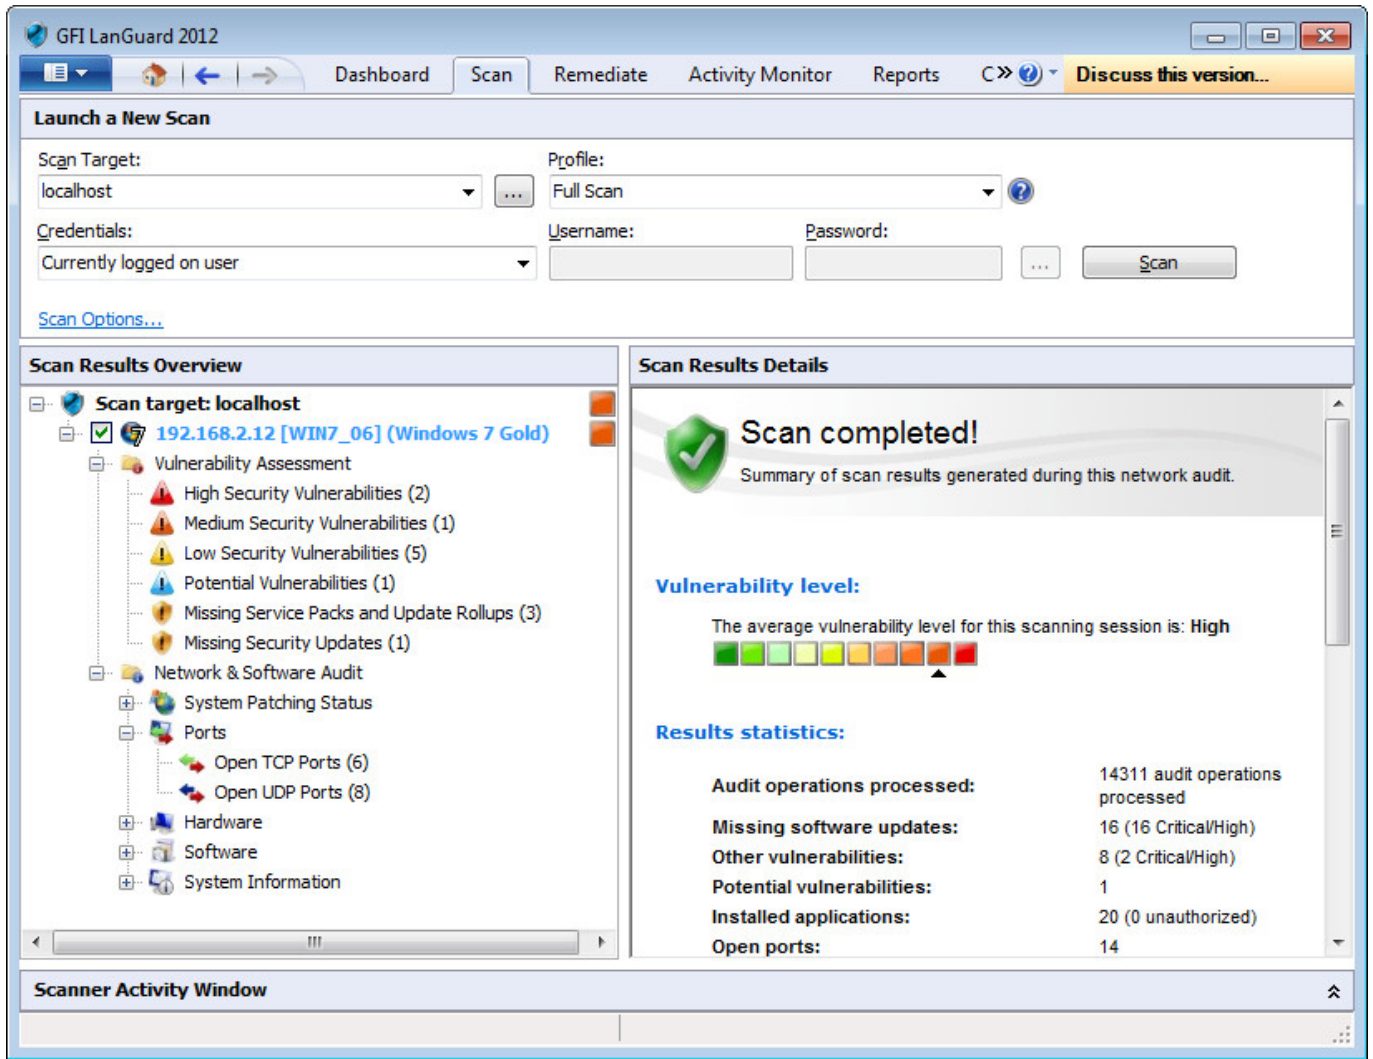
GFI LanGuard 2012

Dashboard Scan Remediate Activity Monitor Reports C» Discuss this version...

Launch a New Scan

Scan Target:
localhost
Profile:
Full Scan
Credentials:
Currently logged on user
Username:
Password:
...
Scan

Scan Options...

Scan Results Overview

Scan target: localhost
192.168.2.12 [WIN7_06] (Windows 7 Gold)
Vulnerability Assessment
High Security Vulnerabilities (2)
Medium Security Vulnerabilities (1)
Low Security Vulnerabilities (5)
Potential Vulnerabilities (1)
Missing Service Packs and Update Rollups (3)
Missing Security Updates (1)
Network & Software Audit
System Patching Status
Ports
Open TCP Ports (6)
Open UDP Ports (8)
Hardware
Software
System Information

Scan Results Details

Scan completed!
Summary of scan results generated during this network audit.

Vulnerability level:
The average vulnerability level for this scanning session is: High

Results statistics:

| | |
|---|---|
| Audit operations processed: | 14311 audit operations processed |
| Missing software updates: | 16 (16 Critical/High) |
| Other vulnerabilities: | 8 (2 Critical/High) |
| Potential vulnerabilities: | 1 |
| Installed applications: | 20 (0 unauthorized) |
| Open ports: | 14 |

Scanner Activity Window